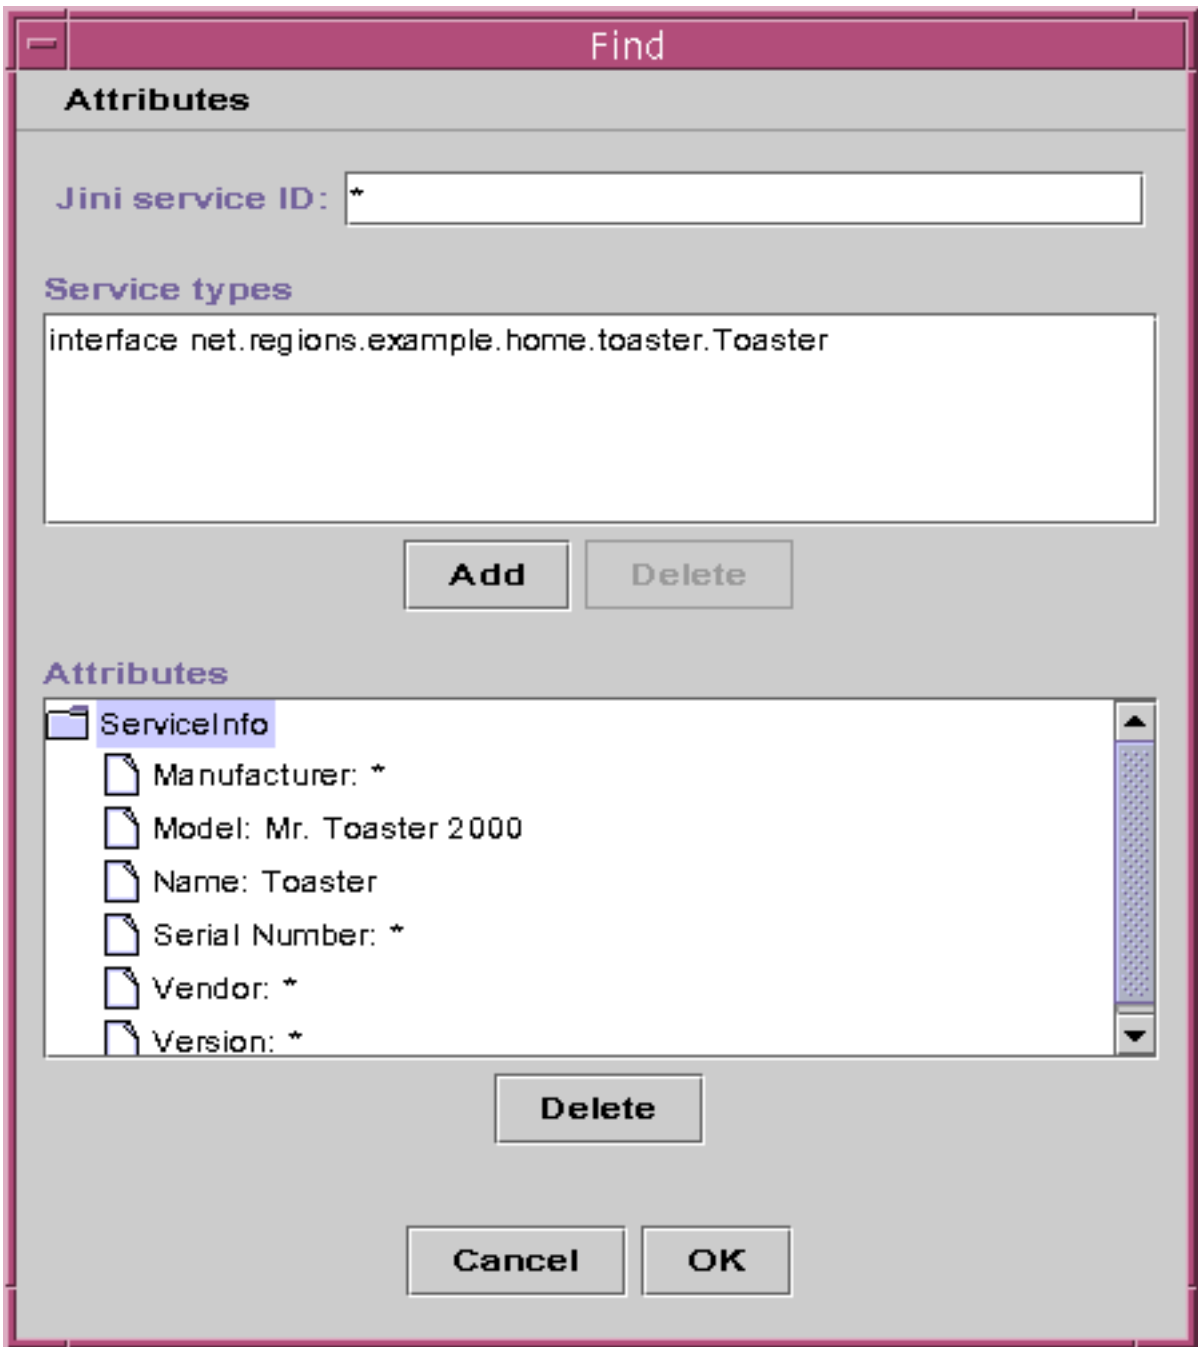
Find

Attributes

Jini service ID: *

Service types

interface net.regions.example.home.toaster.Toaster

Add Delete

Attributes

ServiceInfo
Manufacturer: *
Model: Mr. Toaster 2000
Name: Toaster
Serial Number: *
Vendor: *
Version: *

Delete

Cancel OK